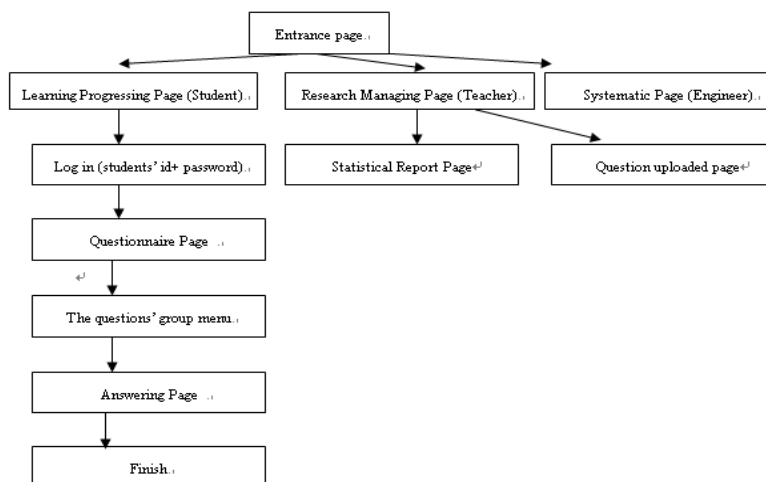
Entrance page

Learning Progressing Page (Student)

Research Managing Page (Teacher)

Systematic Page (Engineer)

Log in (students' id+ password)

Statistical Report Page

Question uploaded page

Questionnaire Page

The questions' group menu

Answering Page

Finish